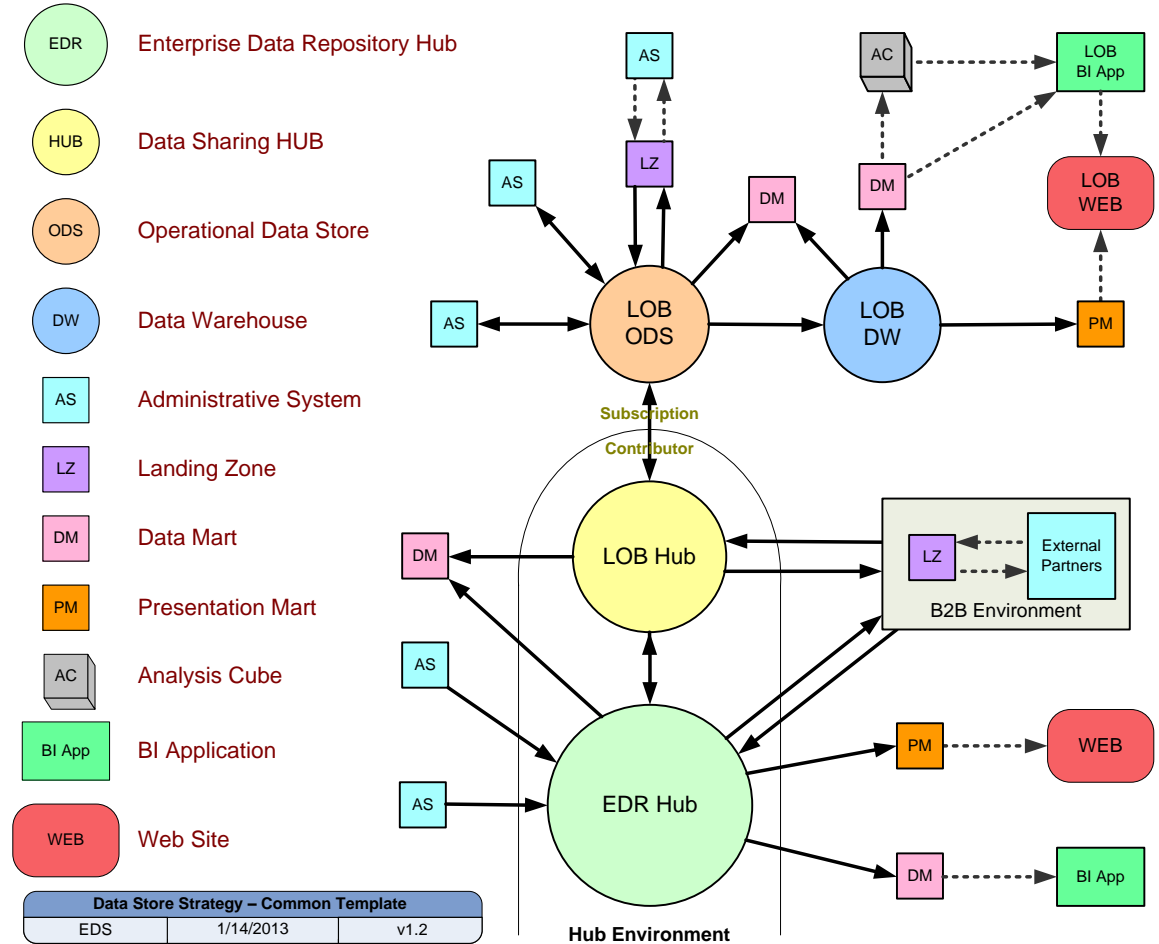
EDR Enterprise Data Repository Hub

HUB Data Sharing HUB

ODS Operational Data Store

DW Data Warehouse

AS Administrative System

LZ Landing Zone

DM Data Mart

PM Presentation Mart

AC Analysis Cube

BI App BI Application

WEB Web Site

| Data Store Strategy – Common Template | | |
|---|---|---|
| EDS | 1/14/2013 | v1.2 |

AS

LZ

AS

AC

LOB BI App

DM

DM

LOB WEB

AS

LOB ODS

LOB DW

PM

Subscription

Contributor

DM

LOB Hub

LZ

External Partners

B2B Environment

AS

AS

EDR Hub

PM

WEB

DM

BI App

Hub Environment